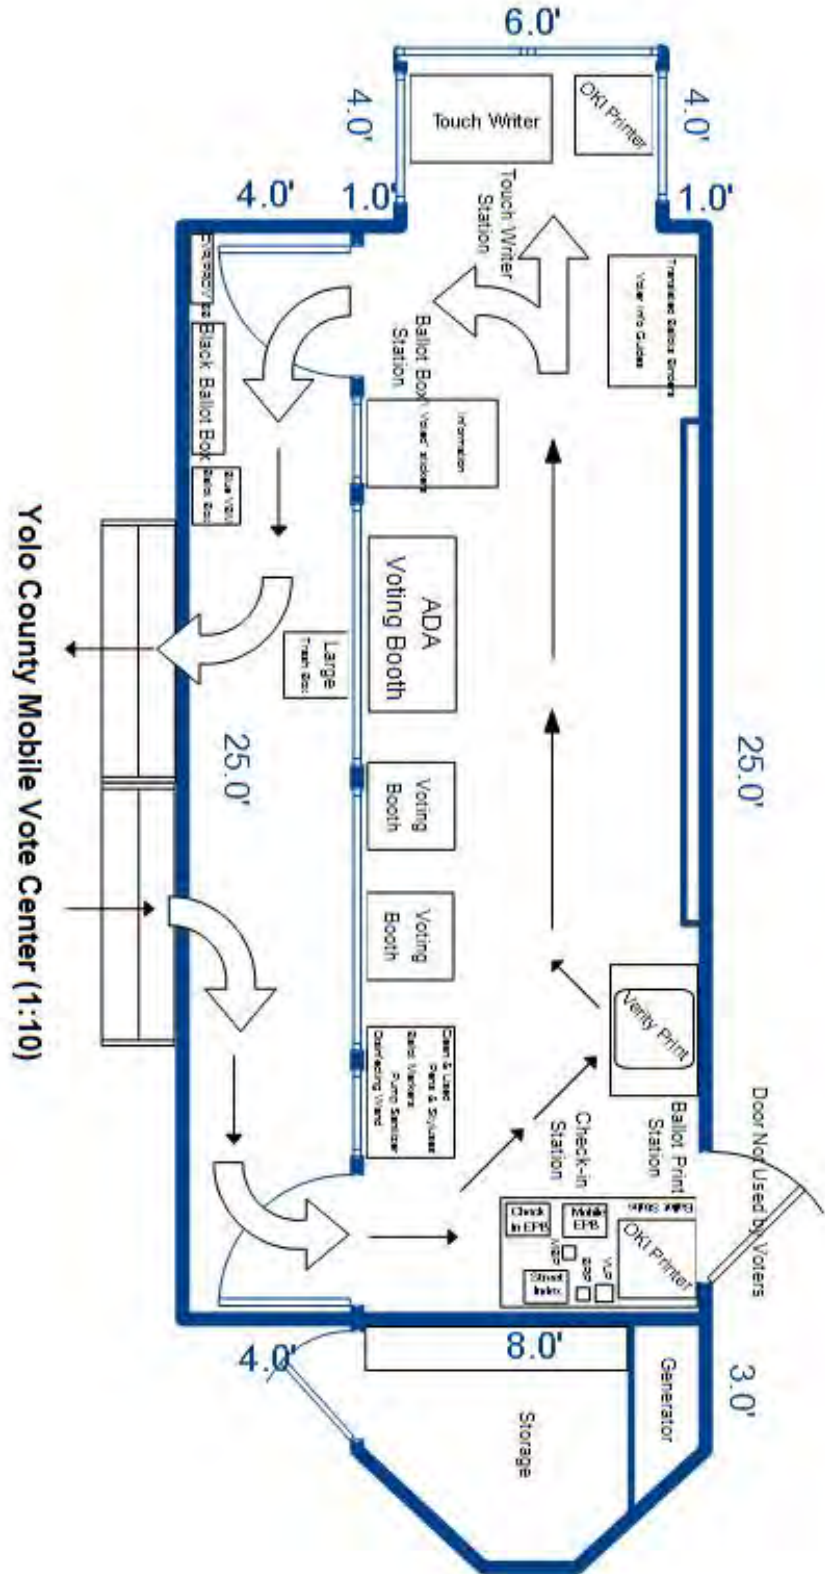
Yolo County Mobile Vote Center (1:10)

6.0'
4.0'
4.0'
Touch Writer
OKI Printer
4.0'
1.0'
1.0'
Touch Writer Station
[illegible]
Black Ballot Box
Ballot Box Station
Translated Ballots Binders Voter Info Guides
Information
Voted stickers
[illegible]
ADA Voting Booth
Large Trash Box
25.0'
25.0'
Voting Booth
Voting Booth
Clean & Used Pens & Styluses
Ballot Markers
Pump Sanitizer
Disinfecting Wand
Verity Print
Ballot Print Station
Check-in Station
Door Not Used by Voters
Check in EPB
Mobile EPB
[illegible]
OKI Printer
Street Index
4.0'
8.0'
3.0'
Generator
Storage